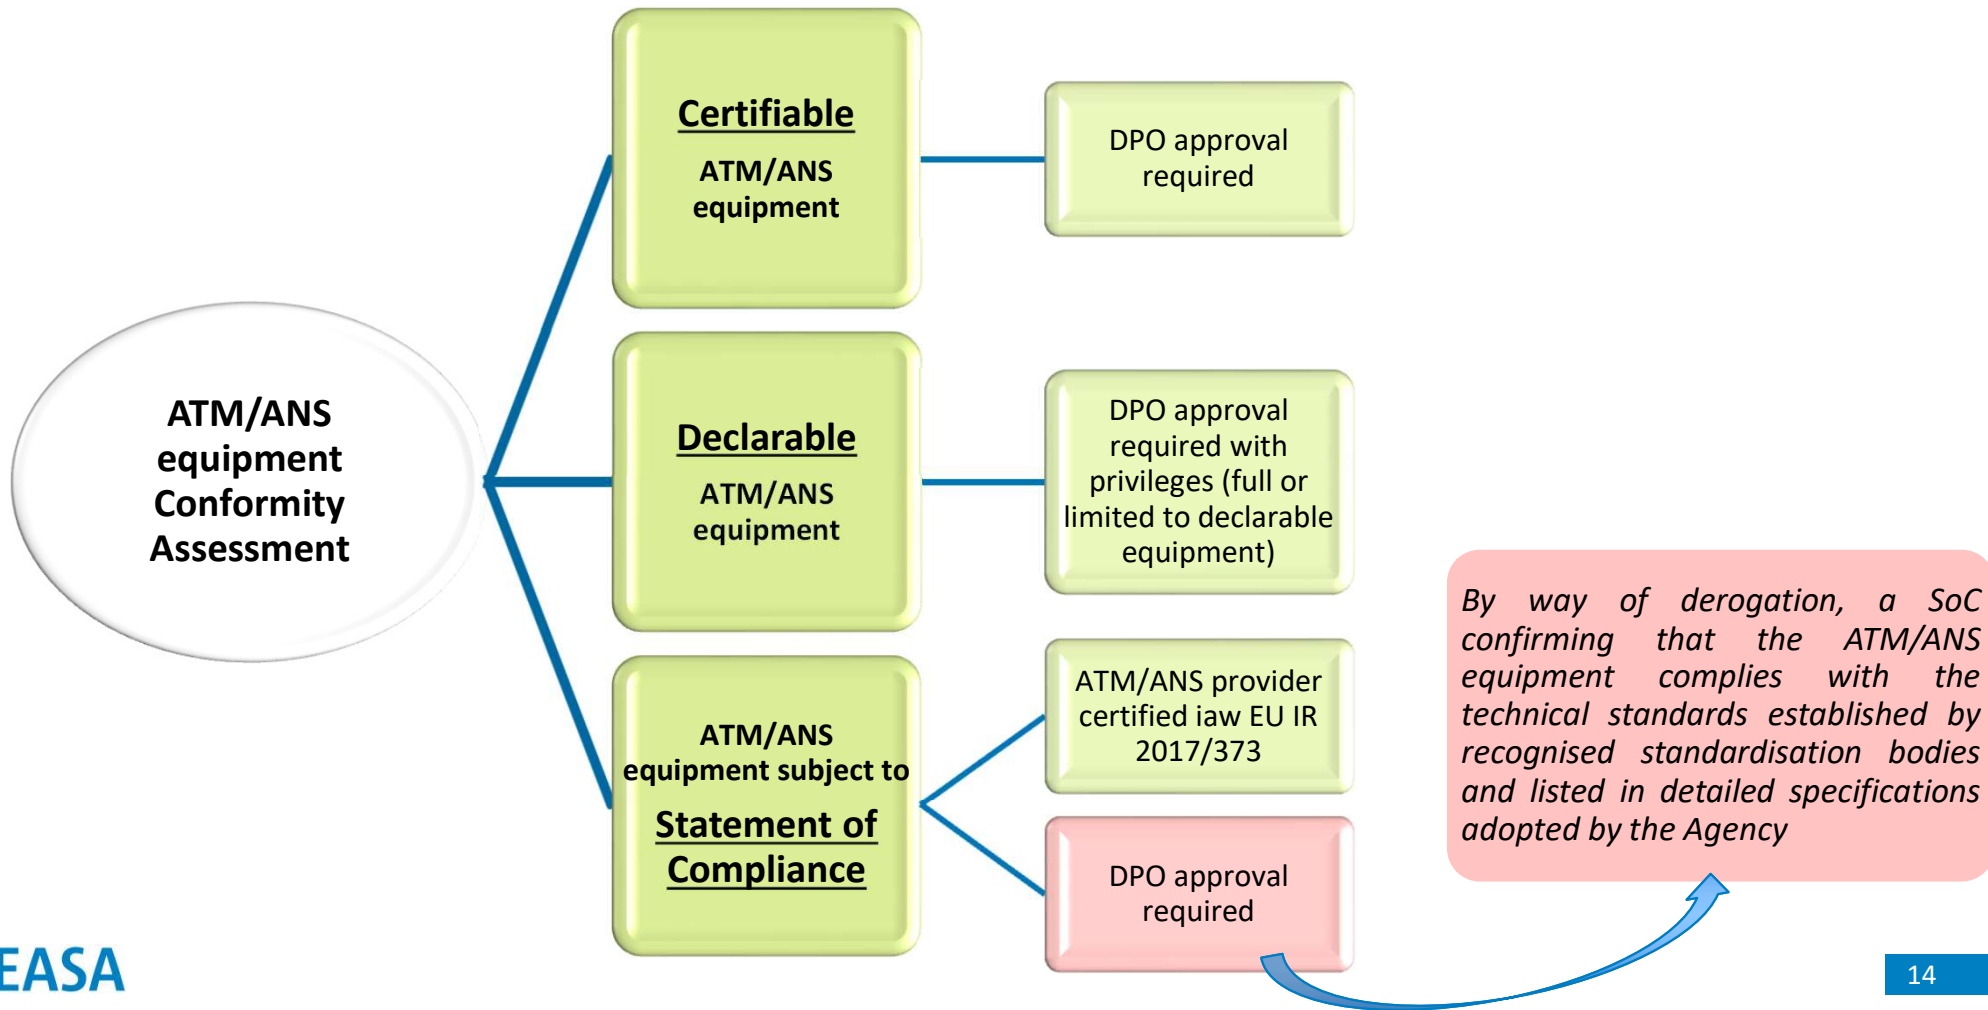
ATM/ANS equipment Conformity Assessment

Certifiable

ATM/ANS equipment

DPO approval required

Declarable

ATM/ANS equipment

DPO approval required with privileges (full or limited to declarable equipment)

ATM/ANS equipment subject to

Statement of Compliance

ATM/ANS provider certified iaw EU IR 2017/373

DPO approval required

By way of derogation, a SoC confirming that the ATM/ANS equipment complies with the technical standards established by recognised standardisation bodies and listed in detailed specifications adopted by the Agency

EASA

14